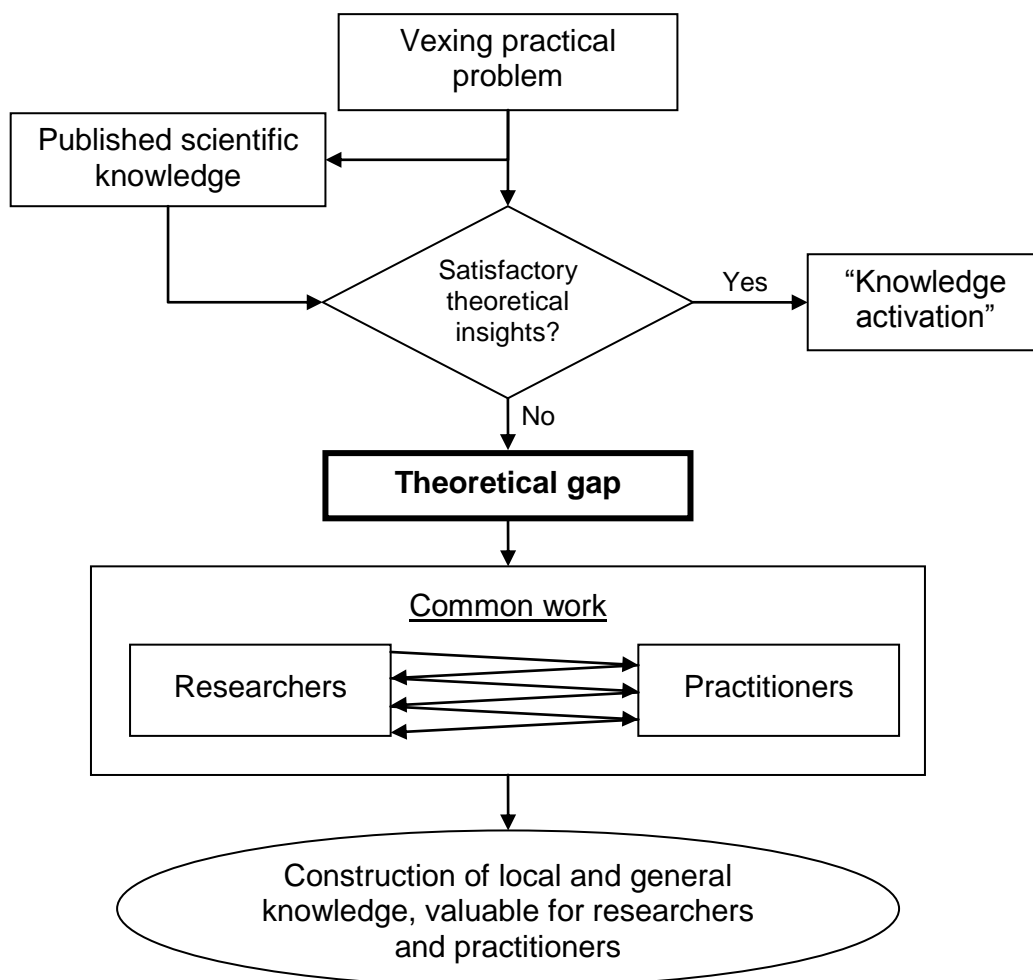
Vexing practical problem

Published scientific knowledge

Satisfactory theoretical insights?

Yes

"Knowledge activation"

No

**Theoretical gap**

Common work

Researchers

Practitioners

Construction of local and general knowledge, valuable for researchers and practitioners